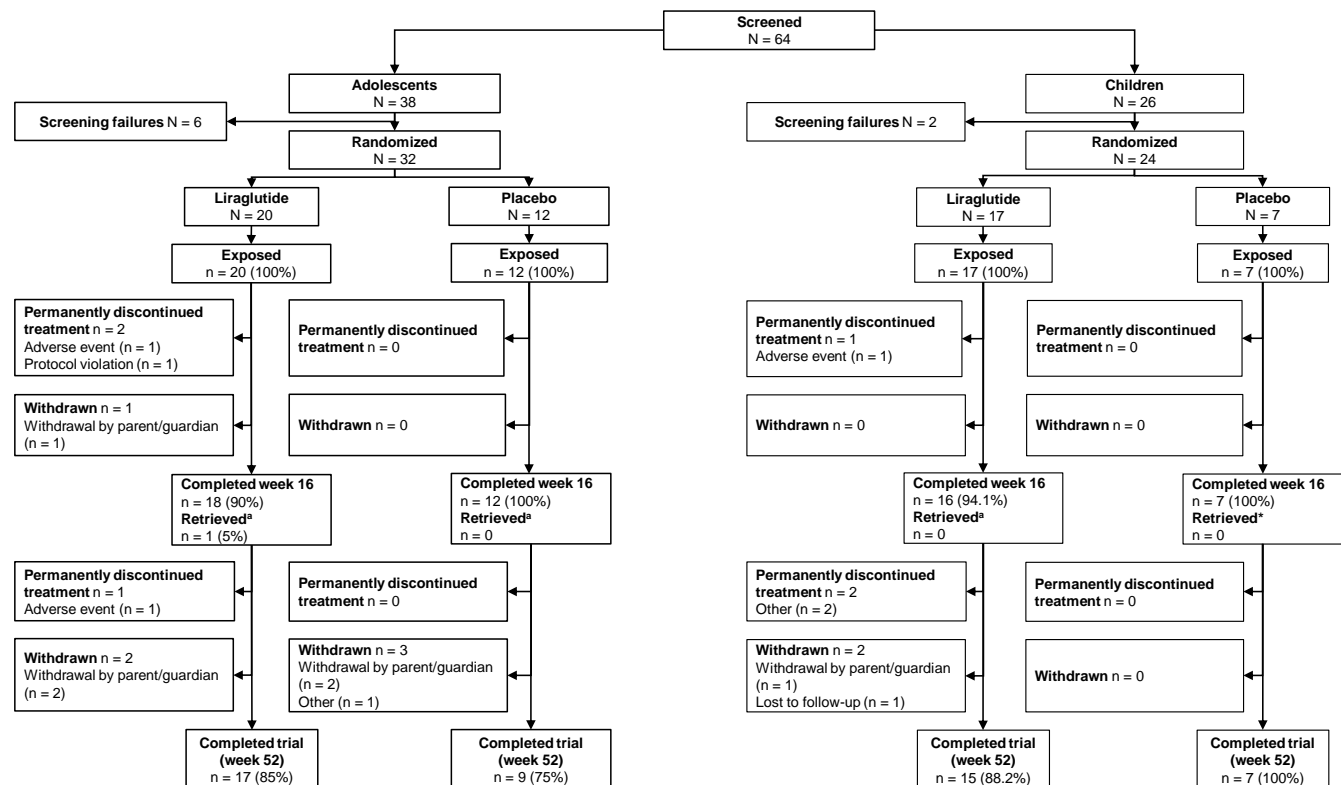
Screened
N = 64

Adolescents
N = 38

Screening failures N = 6

Randomized
N = 32

Liraglutide
N = 20

Placebo
N = 12

Exposed
n = 20 (100%)

Exposed
n = 12 (100%)

Permanently discontinued treatment n = 2
Adverse event (n = 1)
Protocol violation (n = 1)

Permanently discontinued treatment n = 0

Withdrawn n = 1
Withdrawal by parent/guardian (n = 1)

Withdrawn n = 0

Completed week 16
n = 18 (90%)
Retrieved$^a$
n = 1 (5%)

Completed week 16
n = 12 (100%)
Retrieved$^a$
n = 0

Permanently discontinued treatment n = 1
Adverse event (n = 1)

Permanently discontinued treatment n = 0

Withdrawn n = 2
Withdrawal by parent/guardian (n = 2)

Withdrawn n = 3
Withdrawal by parent/guardian (n = 2)
Other (n = 1)

Completed trial (week 52)
n = 17 (85%)

Completed trial (week 52)
n = 9 (75%)

Children
N = 26

Screening failures N = 2

Randomized
N = 24

Liraglutide
N = 17

Placebo
N = 7

Exposed
n = 17 (100%)

Exposed
n = 7 (100%)

Permanently discontinued treatment n = 1
Adverse event (n = 1)

Permanently discontinued treatment n = 0

Withdrawn n = 0

Withdrawn n = 0

Completed week 16
n = 16 (94.1%)
Retrieved$^a$
n = 0

Completed week 16
n = 7 (100%)
Retrieved*
n = 0

Permanently discontinued treatment n = 2
Other (n = 2)

Permanently discontinued treatment n = 0

Withdrawn n = 2
Withdrawal by parent/guardian (n = 1)
Lost to follow-up (n = 1)

Withdrawn n = 0

Completed trial (week 52)
n = 15 (88.2%)

Completed trial (week 52)
n = 7 (100%)